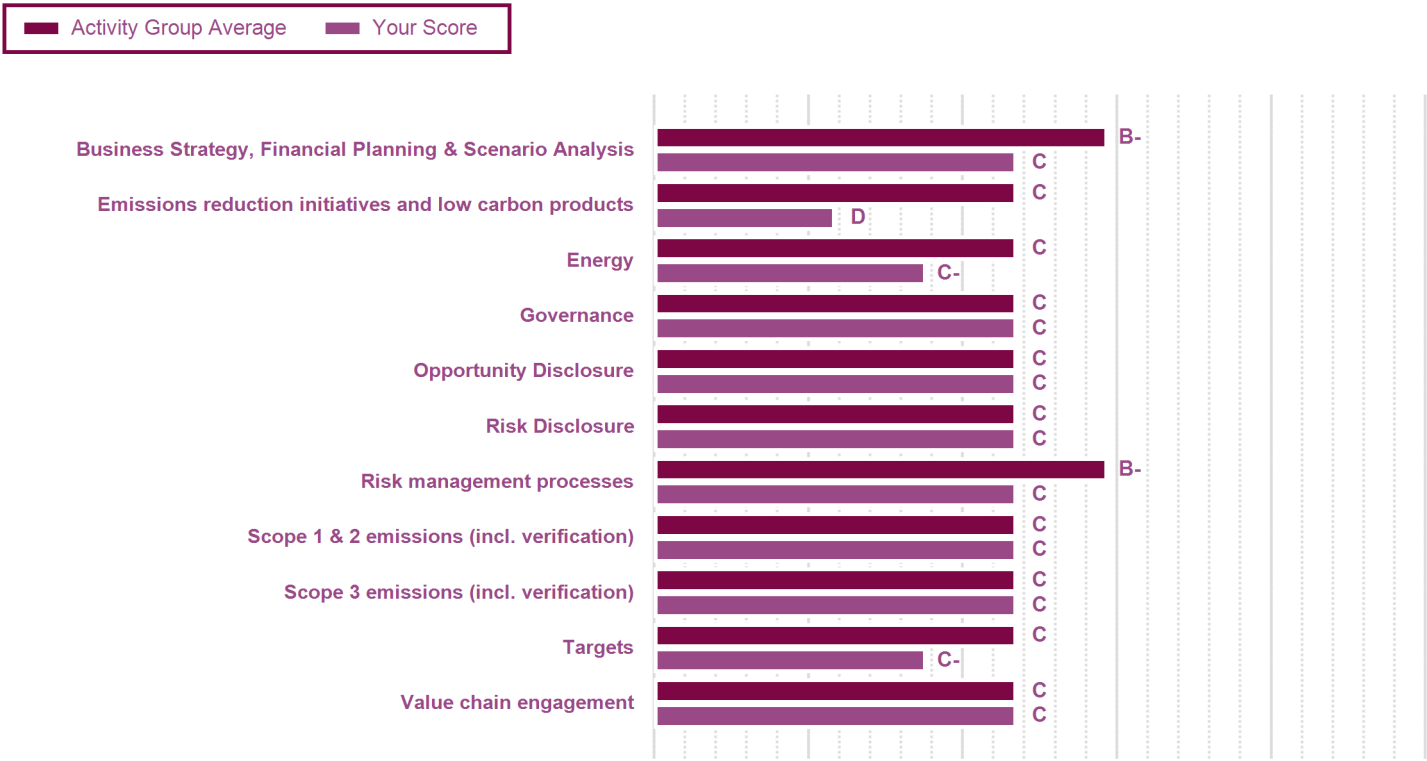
Activity Group Average
Your Score

Business Strategy, Financial Planning & Scenario Analysis
B-
C

Emissions reduction initiatives and low carbon products
C
D

Energy
C
C-

Governance
C
C

Opportunity Disclosure
C
C

Risk Disclosure
C
C

Risk management processes
B-
C

Scope 1 & 2 emissions (incl. verification)
C
C

Scope 3 emissions (incl. verification)
C
C

Targets
C
C-

Value chain engagement
C
C